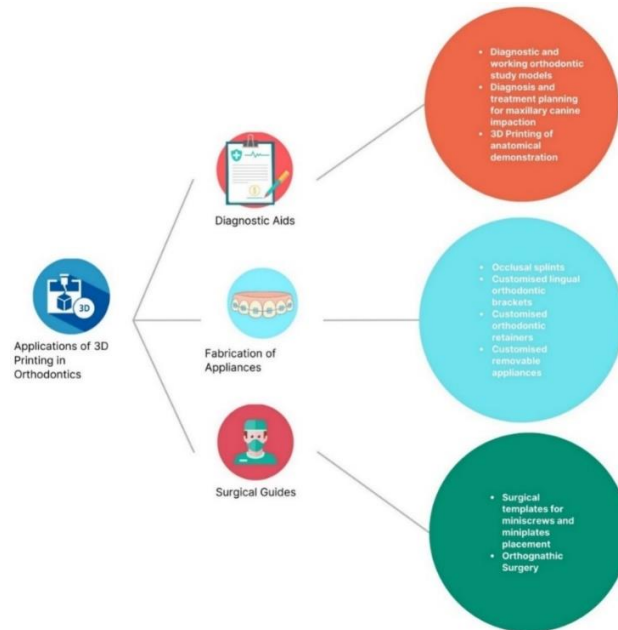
3D

Applications of 3D Printing in Orthodontics

Diagnostic Aids

- Diagnostic and working orthodontic study models
- Diagnosis and treatment planning for maxillary canine impaction
- 3D Printing of anatomical demonstration

Fabrication of Appliances

- Occlusal splints
- Customised lingual orthodontic brackets
- Customised orthodontic retainers
- Customised removable appliances

Surgical Guides

- Surgical templates for miniscrews and miniplates placement
- Orthognathic Surgery